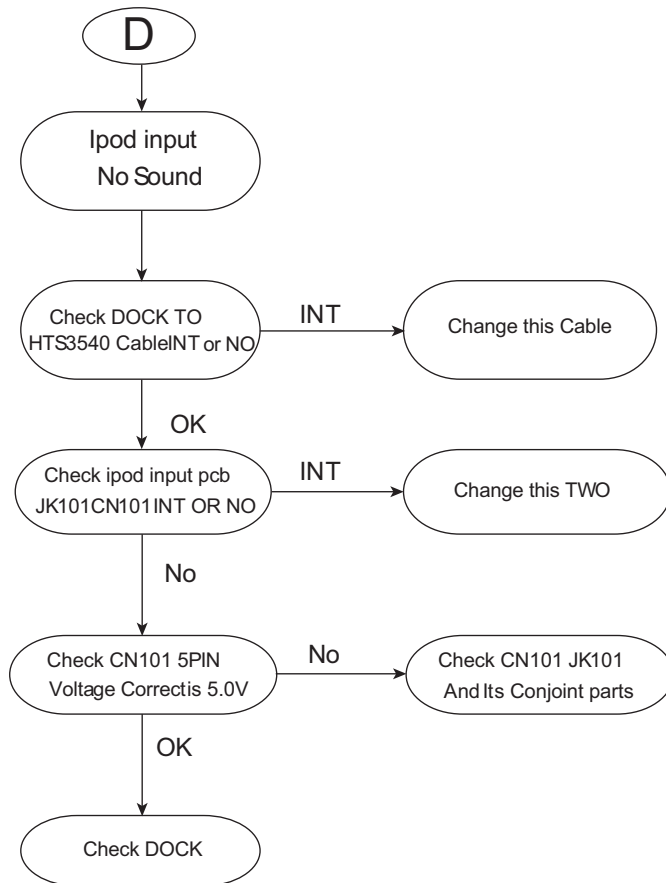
D

Ipod input
No Sound

Check DOCK TO HTS3540 CableINT or NO

INT

Change this Cable

OK

Check ipod input pcb JK101CN101INT OR NO

INT

Change this TWO

No

Check CN101 5PIN Voltage Correctis 5.0V

No

Check CN101 JK101 And Its Conjoint parts

OK

Check DOCK